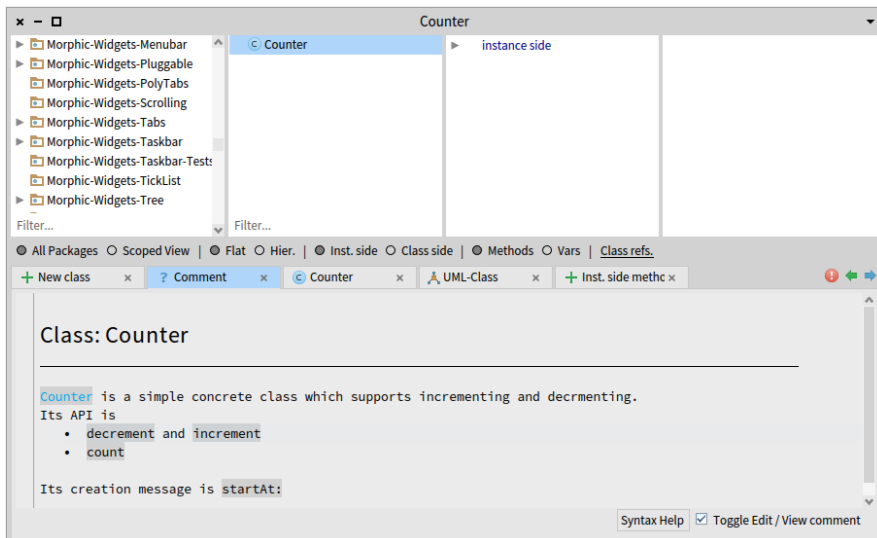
Counter

Morphic-Widgets-Menubar
Morphic-Widgets-Pluggable
Morphic-Widgets-PolyTabs
Morphic-Widgets-Scrolling
Morphic-Widgets-Tabs
Morphic-Widgets-Taskbar
Morphic-Widgets-Taskbar-Tests
Morphic-Widgets-TickList
Morphic-Widgets-Tree
Filter...

Counter
Filter...

instance side

All Packages | Scoped View | Flat | Hier. | Inst. side | Class side | Methods | Vars | Class refs.

New class | ? Comment | Counter | UML-Class | Inst. side metho

Class: Counter

Counter is a simple concrete class which supports incrementing and decrmenting.
Its API is
• decrement and increment
• count

Its creation message is startAt:

Syntax Help | Toggle Edit / View comment